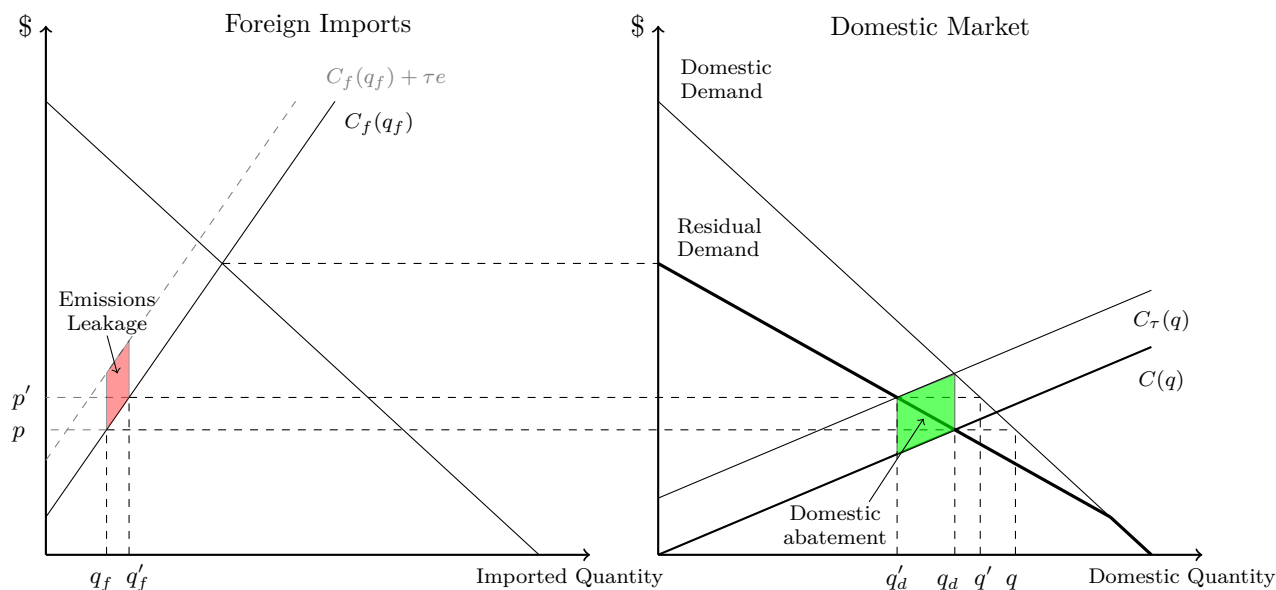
$ Foreign Imports

$C_f(q_f) + \tau e$

$C_f(q_f)$

Emissions Leakage

$p'$

$p$

$q_f$ $q'_f$ Imported Quantity

$ Domestic Market

Domestic Demand

Residual Demand

$C_\tau(q)$

$C(q)$

Domestic abatement

$q'_d$ $q_d$ $q'$ $q$ Domestic Quantity